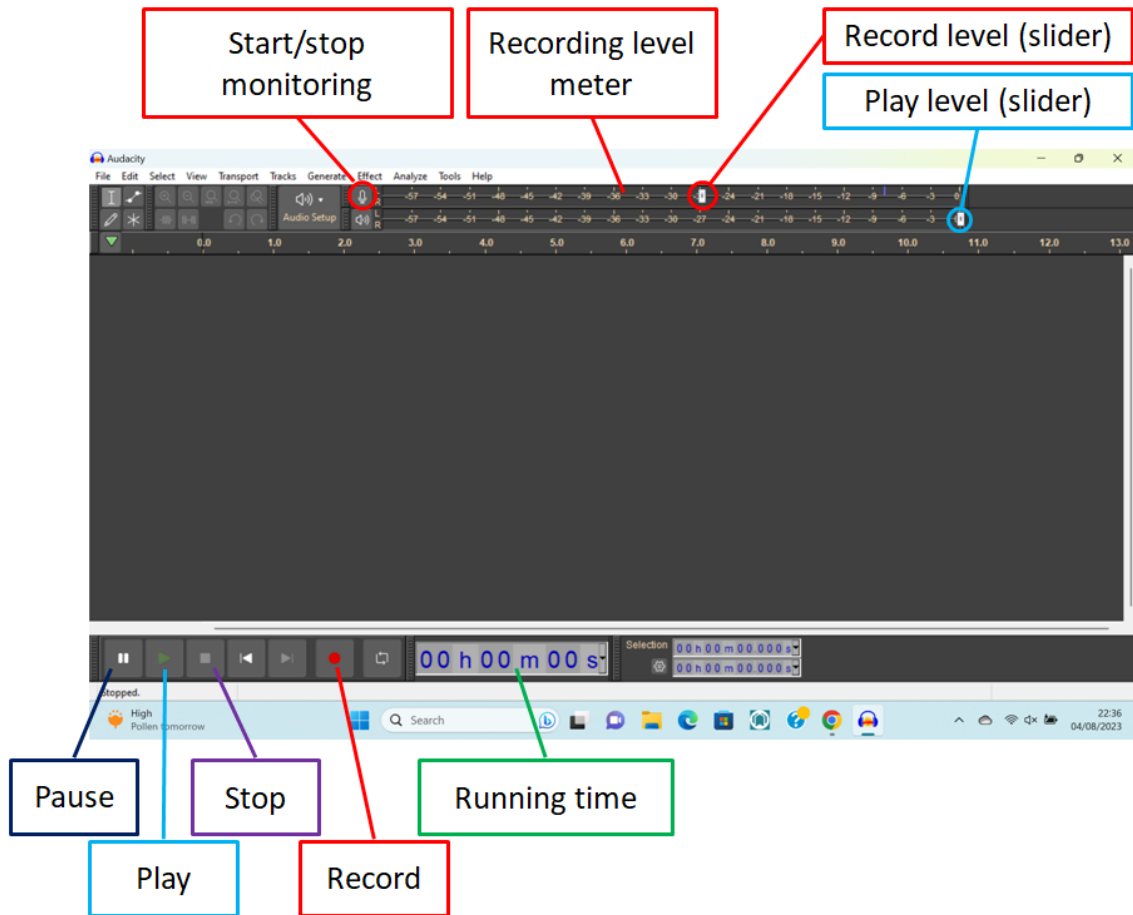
Start/stop monitoring

Recording level meter

Record level (slider)

Play level (slider)

Audacity

File Edit Select View Transport Tracks Generate Effect Analyze Tools Help

Audio Setup

L R -57 -54 -51 -48 -45 -42 -39 -36 -33 -30 -24 -21 -18 -15 -12 -9 -6 -3 0

L R -57 -54 -51 -48 -45 -42 -39 -36 -33 -30 -27 -24 -21 -18 -15 -12 -9 -6 -3

0.0 1.0 2.0 3.0 4.0 5.0 6.0 7.0 8.0 9.0 10.0 11.0 12.0 13.0

00 h 00 m 00 s

Selection

00 h 00 m 00.000 s

00 h 00 m 00.000 s

Stopped.

High
Pollen tomorrow

Search

22:36
04/08/2023

Pause

Stop

Running time

Play

Record